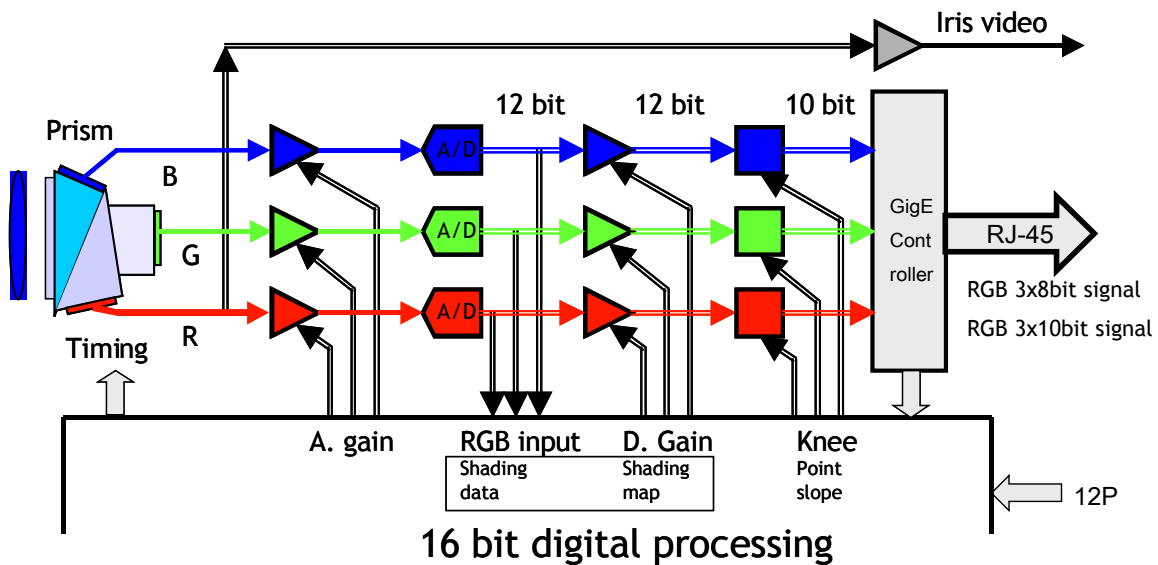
Iris video

Prism

12 bit

12 bit

10 bit

B

A/D

A/D

A/D

G

R

GigE Cont roller

RJ-45

RGB 3x8bit signal

RGB 3x10bit signal

Timing

A. gain

RGB input

D. Gain

Knee

Shading data

Shading map

Point slope

12P

16 bit digital processing